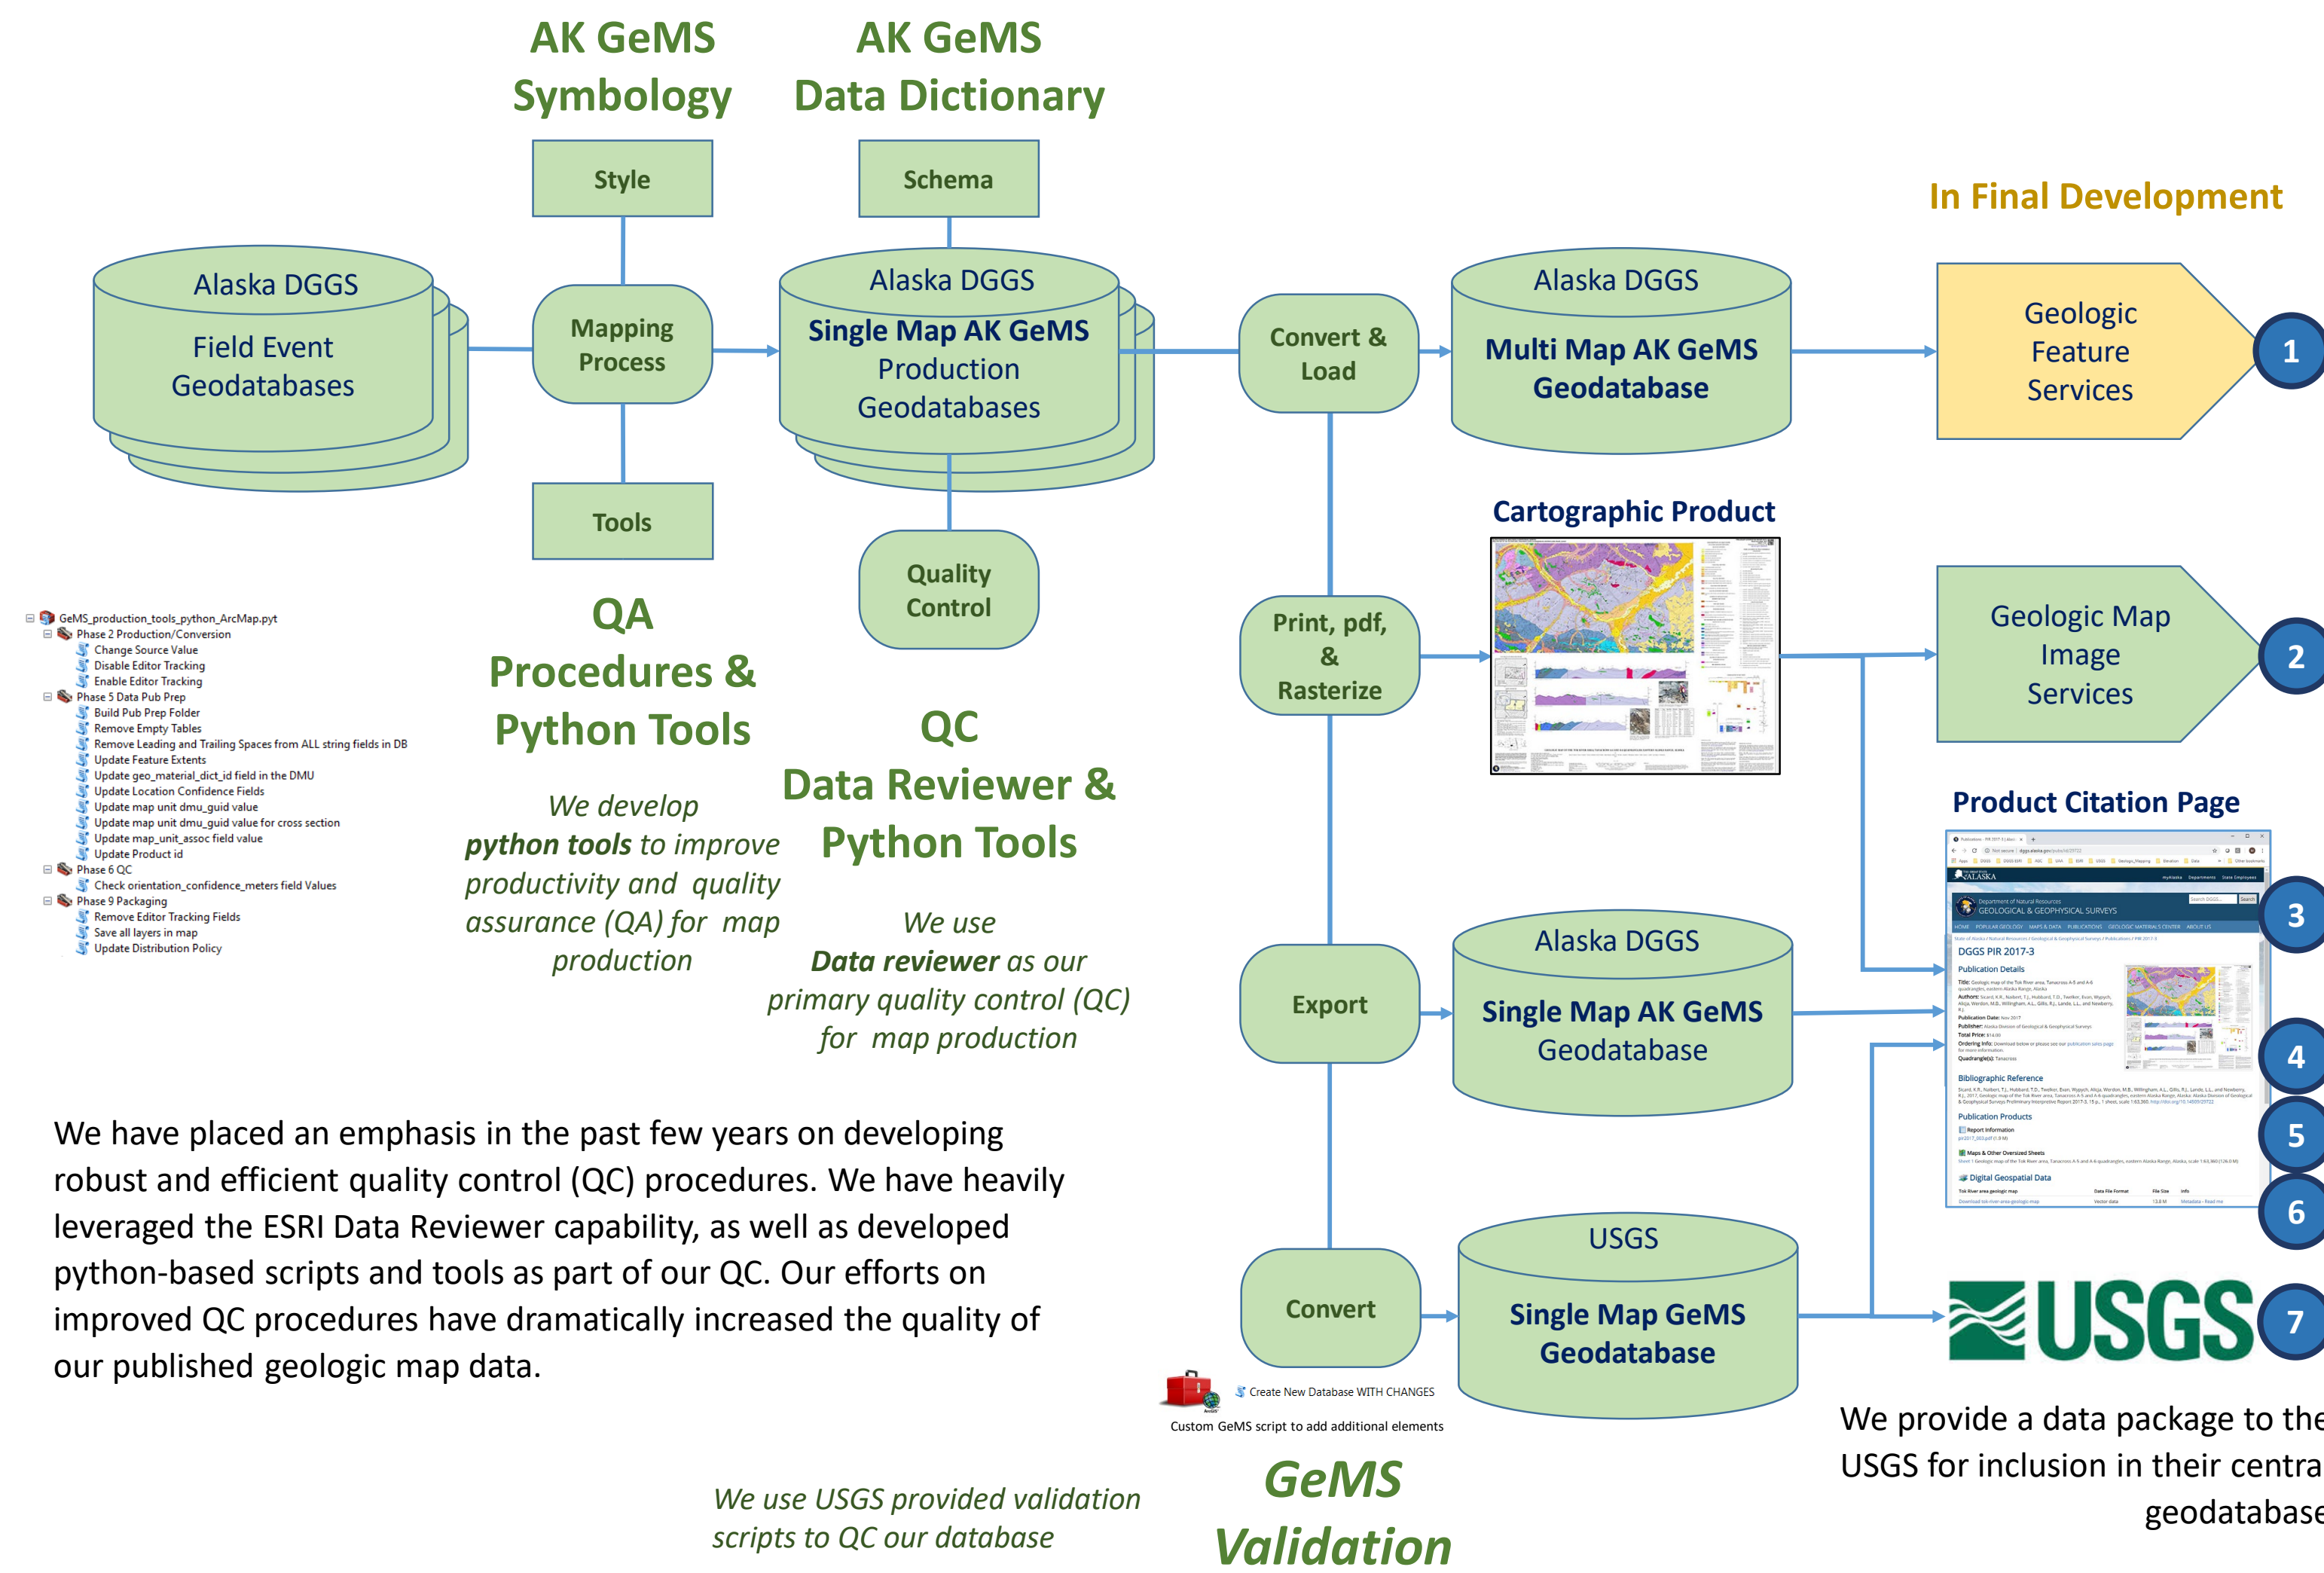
AK GeMS Symbology

AK GeMS Data Dictionary

Style

Schema

In Final Development

Alaska DGGS Field Event Geodatabases

Mapping Process

Alaska DGGS Single Map AK GeMS Production Geodatabases

Convert & Load

Alaska DGGS Multi Map AK GeMS Geodatabase

Geologic Feature Services

1

Tools

Quality Control

Cartographic Product

Print, pdf, & Rasterize

Geologic Map Image Services

2

GeMS_production_tools_python_ArcMap.pyt
Phase 2 Production/Conversion
Change Source Value
Disable Editor Tracking
Enable Editor Tracking
Phase 5 Data Pub Prep
Build Pub Prep Folder
Remove Empty Tables
Remove Leading and Trailing Spaces from ALL string fields in DB
Update Feature Extents
Update geo_material_dict_id field in the DMU
Update Location Confidence Fields
Update map unit dmu_guid value
Update map unit dmu_guid value for cross section
Update map_unit_assoc field value
Update Product id
Phase 6 QC
Check orientation_confidence_meters field Values
Phase 9 Packaging
Remove Editor Tracking Fields
Save all layers in map
Update Distribution Policy

QA Procedures & Python Tools

We develop *python tools* to improve productivity and quality assurance (QA) for map production

QC Data Reviewer & Python Tools

We use *Data reviewer* as our primary quality control (QC) for map production

Product Citation Page

DGGS PIR 2017-3

3

Export

Alaska DGGS Single Map AK GeMS Geodatabase

4

5

6

We have placed an emphasis in the past few years on developing robust and efficient quality control (QC) procedures. We have heavily leveraged the ESRI Data Reviewer capability, as well as developed python-based scripts and tools as part of our QC. Our efforts on improved QC procedures have dramatically increased the quality of our published geologic map data.

Convert

USGS Single Map GeMS Geodatabase

USGS

7

Create New Database WITH CHANGES
Custom GeMS script to add additional elements

We provide a data package to the USGS for inclusion in their centra geodatabase

We use USGS provided validation scripts to QC our database

GeMS Validation